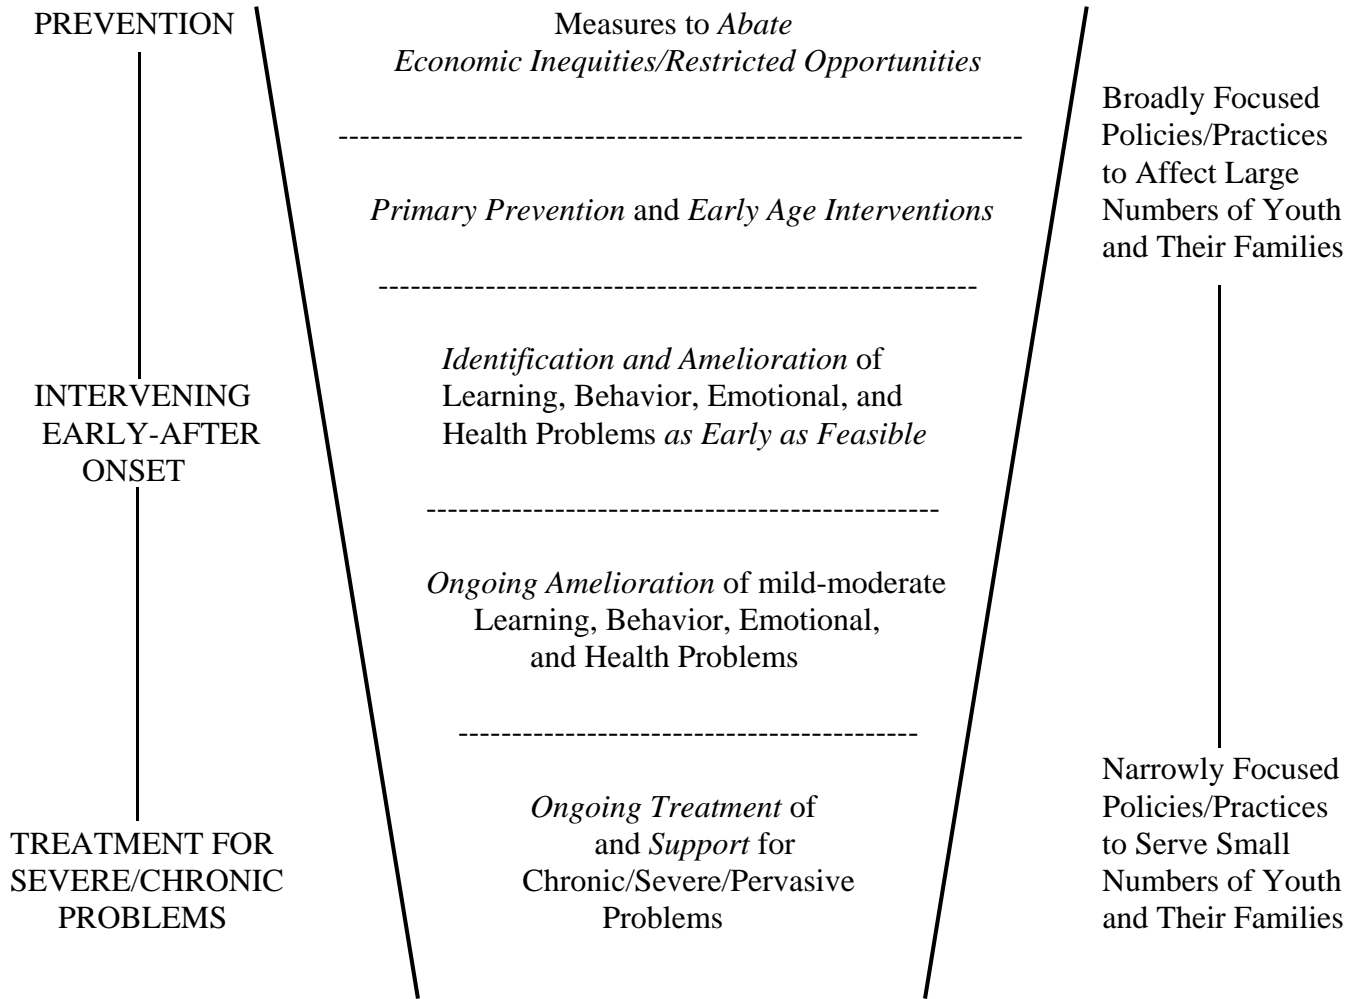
PREVENTION

Measures to *Abate* *Economic Inequities/Restricted Opportunities*

Broadly Focused Policies/Practices to Affect Large Numbers of Youth and Their Families

*Primary Prevention* and *Early Age Interventions*

INTERVENING EARLY-AFTER ONSET

*Identification and Amelioration* of Learning, Behavior, Emotional, and Health Problems *as Early as Feasible*

*Ongoing Amelioration* of mild-moderate Learning, Behavior, Emotional, and Health Problems

TREATMENT FOR SEVERE/CHRONIC PROBLEMS

*Ongoing Treatment* of and *Support* for Chronic/Severe/Pervasive Problems

Narrowly Focused Policies/Practices to Serve Small Numbers of Youth and Their Families